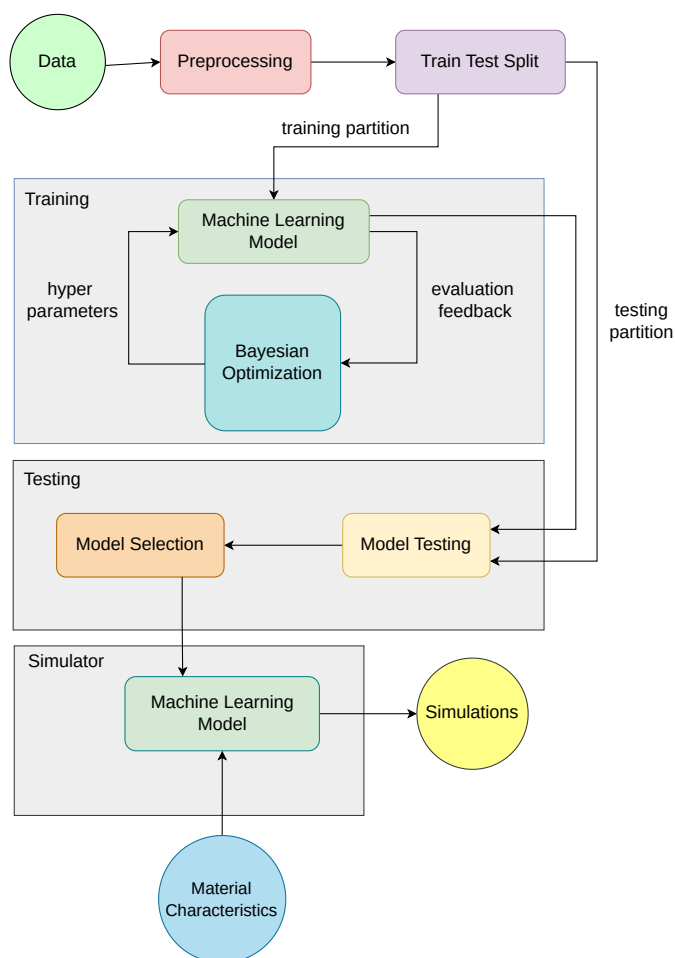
Data

Preprocessing

Train Test Split

training partition

Training

Machine Learning Model

hyper parameters

evaluation feedback

Bayesian Optimization

testing partition

Testing

Model Selection

Model Testing

Simulator

Machine Learning Model

Simulations

Material Characteristics